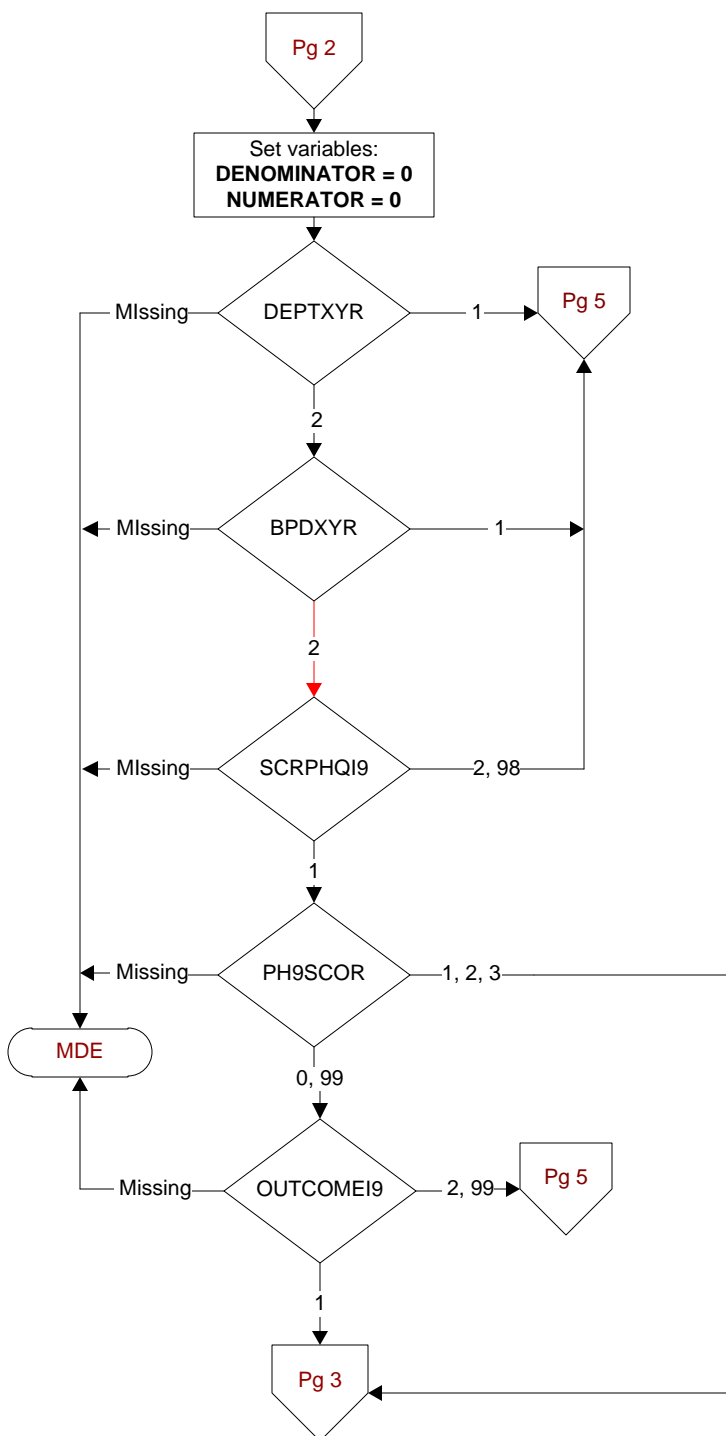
Pg 2

Set variables:
**DENOMINATOR = 0**
**NUMERATOR = 0**

MIssing
DEPTXYR
1
Pg 5

2

MIssing
BPDXYR
1

2

MIssing
SCRPHQI9
2, 98

1

Missing
PH9SCOR
1, 2, 3

MDE

0, 99

Missing
OUTCOMEI9
2, 99
Pg 5

1

Pg 3